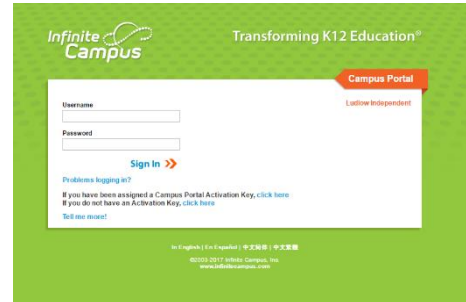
Infinite Campus

Transforming K12 Education®

Campus Portal

Ludlow Independent

Username

Password

Sign In

Problems logging in?

If you have been assigned a Campus Portal Activation Key, click here

If you do not have an Activation Key, click here

Tell me more!

In English | En Español | 中文繁體 | 中文简体

©2003-2017 Infinite Campus, Inc.
www.infinitecampus.com